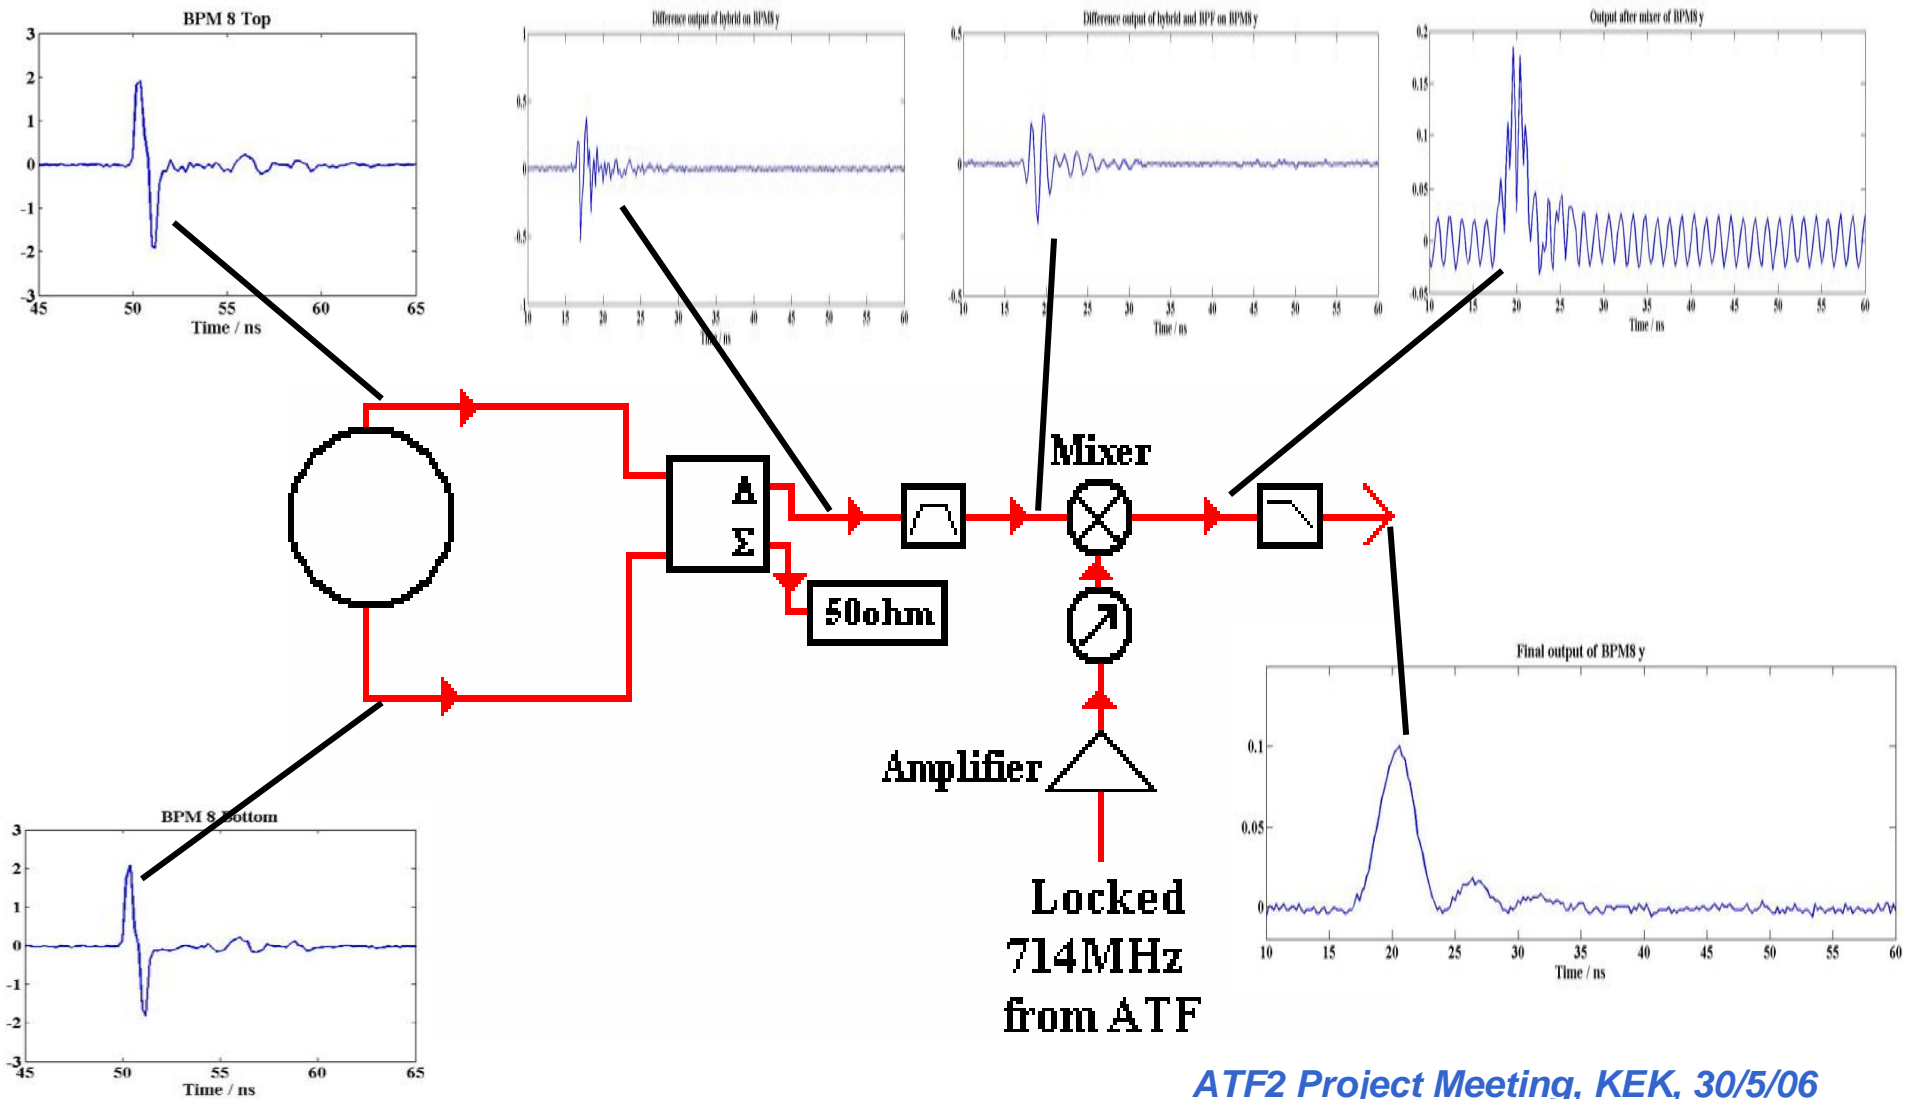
BPM 8 Top

3
2
1
0
-1
-2
-3
45 50 55 60 65
Time / ns

Difference output of hybrid on BPM8 y

1
0.5
0
-0.5
-1
10 15 20 25 30 35 40 45 50 55 60
Time / ns

Difference output of hybrid and BPF on BPM8 y

0.5
0
-0.5
10 15 20 25 30 35 40 45 50 55 60
Time / ns

Output after mixer of BPM8 y

0.2
0.15
0.1
0.05
0
-0.05
10 15 20 25 30 35 40 45 50 55 60
Time / ns

Mixer

Δ
Σ

50ohm

Amplifier

Locked 714MHz from ATF

Final output of BPM8 y

0.1
0.05
0
10 15 20 25 30 35 40 45 50 55 60
Time / ns

BPM 8 Bottom

3
2
1
0
-1
-2
-3
45 50 55 60 65
Time / ns

ATF2 Project Meeting, KEK, 30/5/06